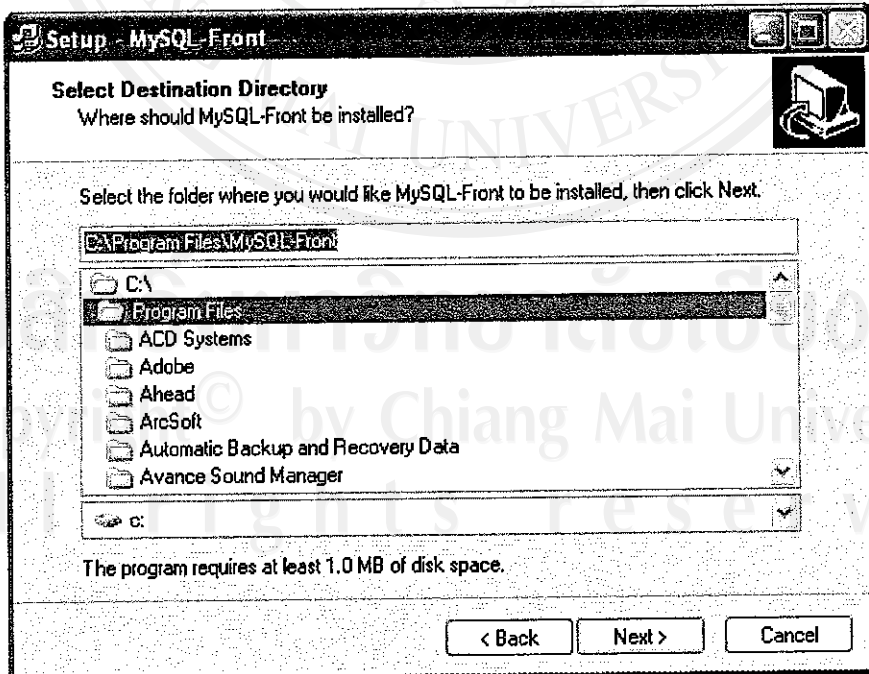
Setup - MySQL-Front

Select Destination Directory
Where should MySQL-Front be installed?

Select the folder where you would like MySQL-Front to be installed, then click Next.

C:\Program Files\MySQL-Front

C:\
Program Files
ACD Systems
Adobe
Ahead
ArcSoft
Automatic Backup and Recovery Data
Avance Sound Manager

c:

The program requires at least 1.0 MB of disk space.

< Back Next > Cancel

Copyright © by Chiang Mai University
All rights reserved